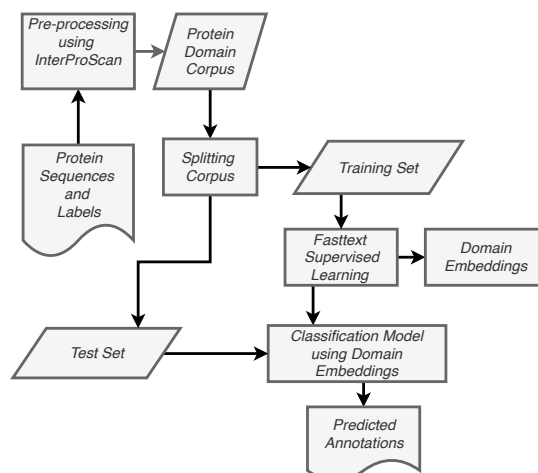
Pre-processing using InterProScan

Protein Domain Corpus

Protein Sequences and Labels

Splitting Corpus

Training Set

Fasttext Supervised Learning

Domain Embeddings

Test Set

Classification Model using Domain Embeddings

Predicted Annotations